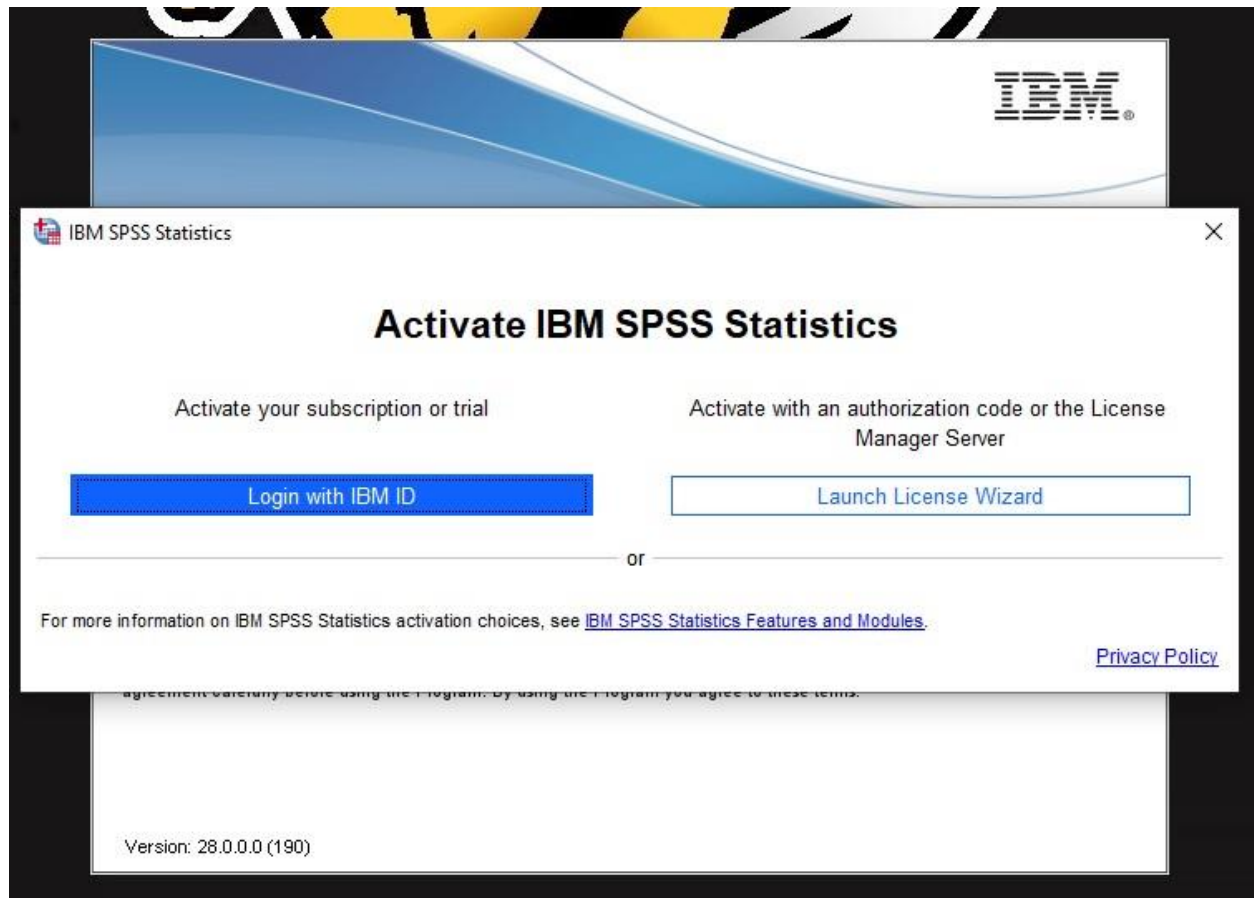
IBM.

IBM SPSS Statistics

×

Activate IBM SPSS Statistics

Activate your subscription or trial

Activate with an authorization code or the License Manager Server

Login with IBM ID

Launch License Wizard

or

For more information on IBM SPSS Statistics activation choices, see IBM SPSS Statistics Features and Modules.

Privacy Policy

agreement carefully before using the Program. By using the Program you agree to these terms.

Version: 28.0.0.0 (190)